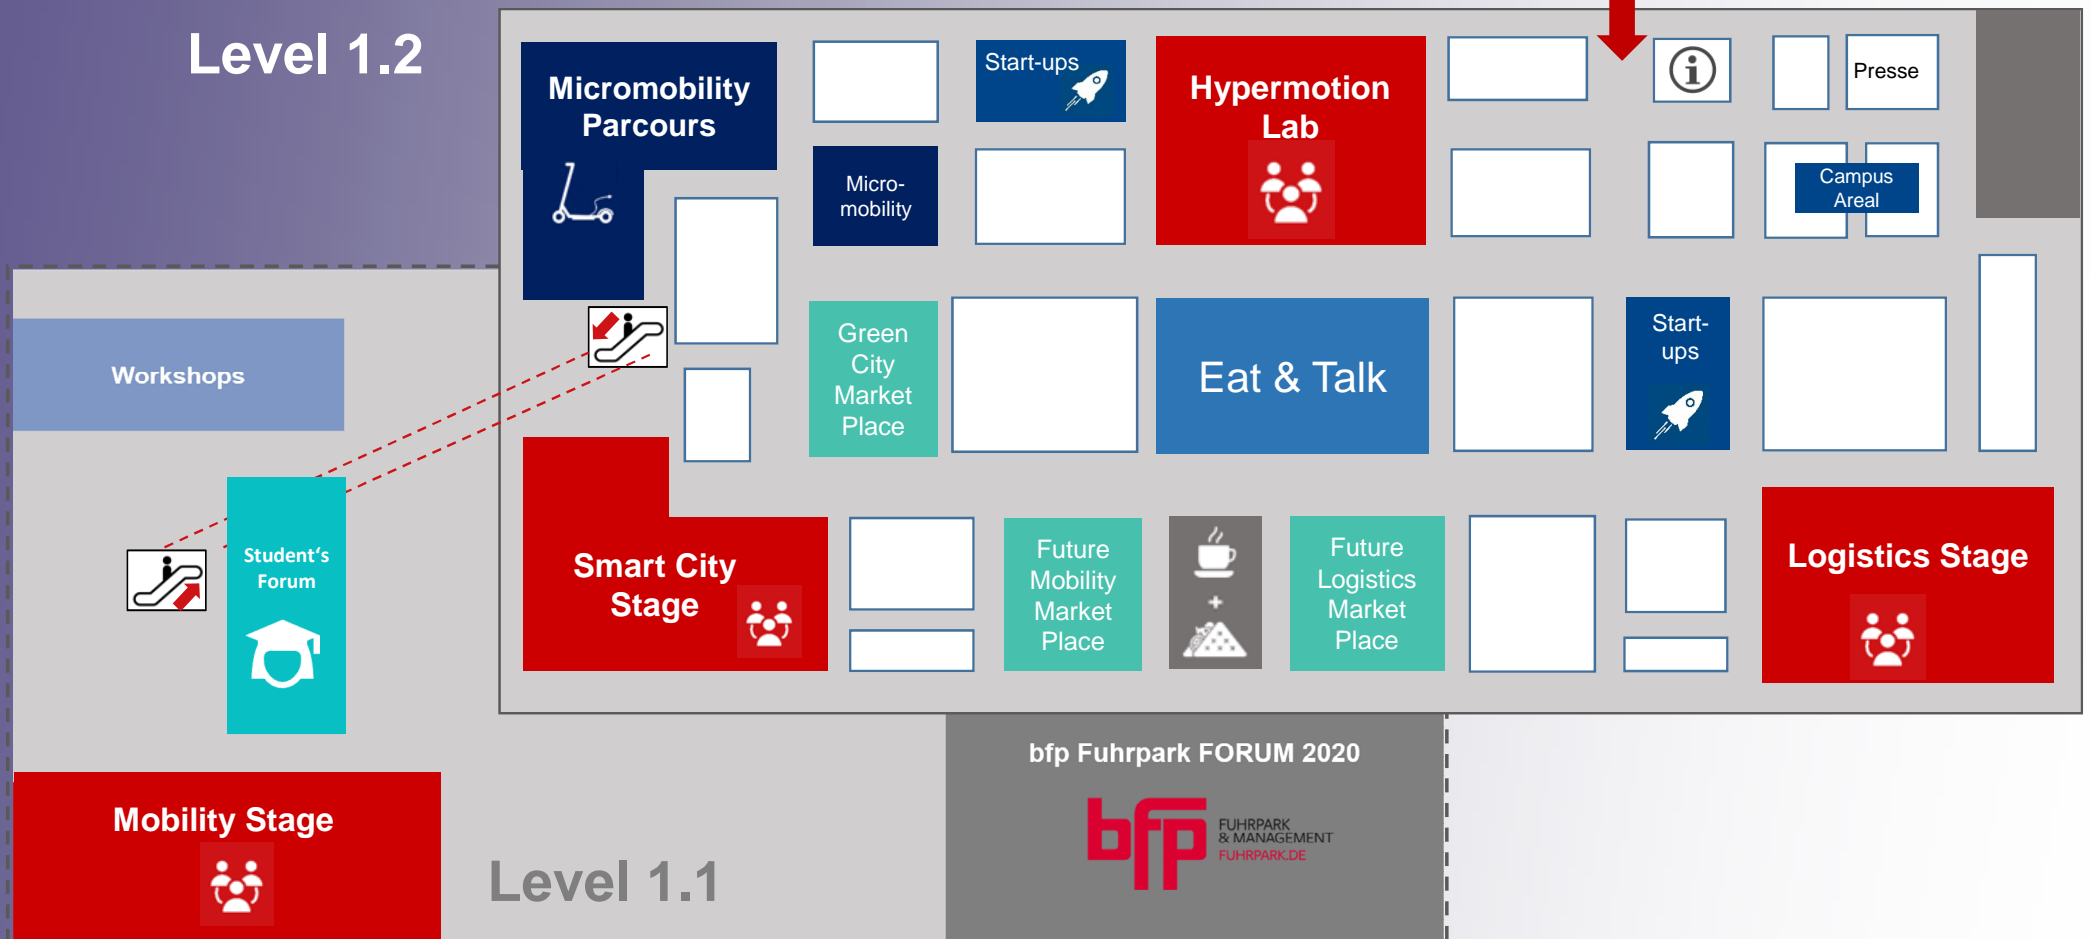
Level 1.2

Micromobility Parcours

Start-ups

Hypermotion Lab

Presse

Micro-mobility

Campus Areal

Workshops

Green City Market Place

Eat & Talk

Start-ups

Student's Forum

Smart City Stage

Future Mobility Market Place

Future Logistics Market Place

Logistics Stage

bfp Fuhrpark FORUM 2020

bfp FUHRPARK & MANAGEMENT FUHRPARK.DE

Mobility Stage

Level 1.1